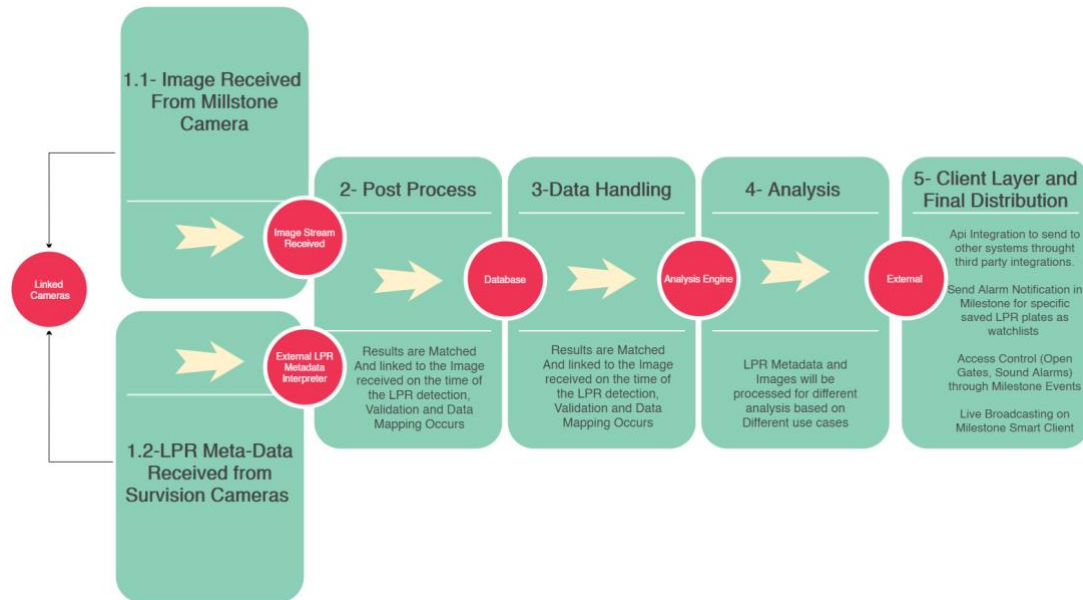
1.1- Image Received From Millstone Camera

Linked Cameras

Image Stream Received

External LPR Metadata Interpreter

1.2-LPR Meta-Data Received from Survision Cameras

2- Post Process

Database

Results are Matched And linked to the Image received on the time of the LPR detection, Validation and Data Mapping Occurs

3-Data Handling

Analysis Engine

Results are Matched And linked to the Image received on the time of the LPR detection, Validation and Data Mapping Occurs

4- Analysis

External

LPR Metadata and Images will be processed for different analysis based on Different use cases

5- Client Layer and Final Distribution

Api Integration to send to other systems throught third party integrations.

Send Alarm Notification in Milestone for specific saved LPR plates as watchlists

Access Control (Open Gates, Sound Alarms) through Milestone Events

Live Broadcasting on Milestone Smart Client